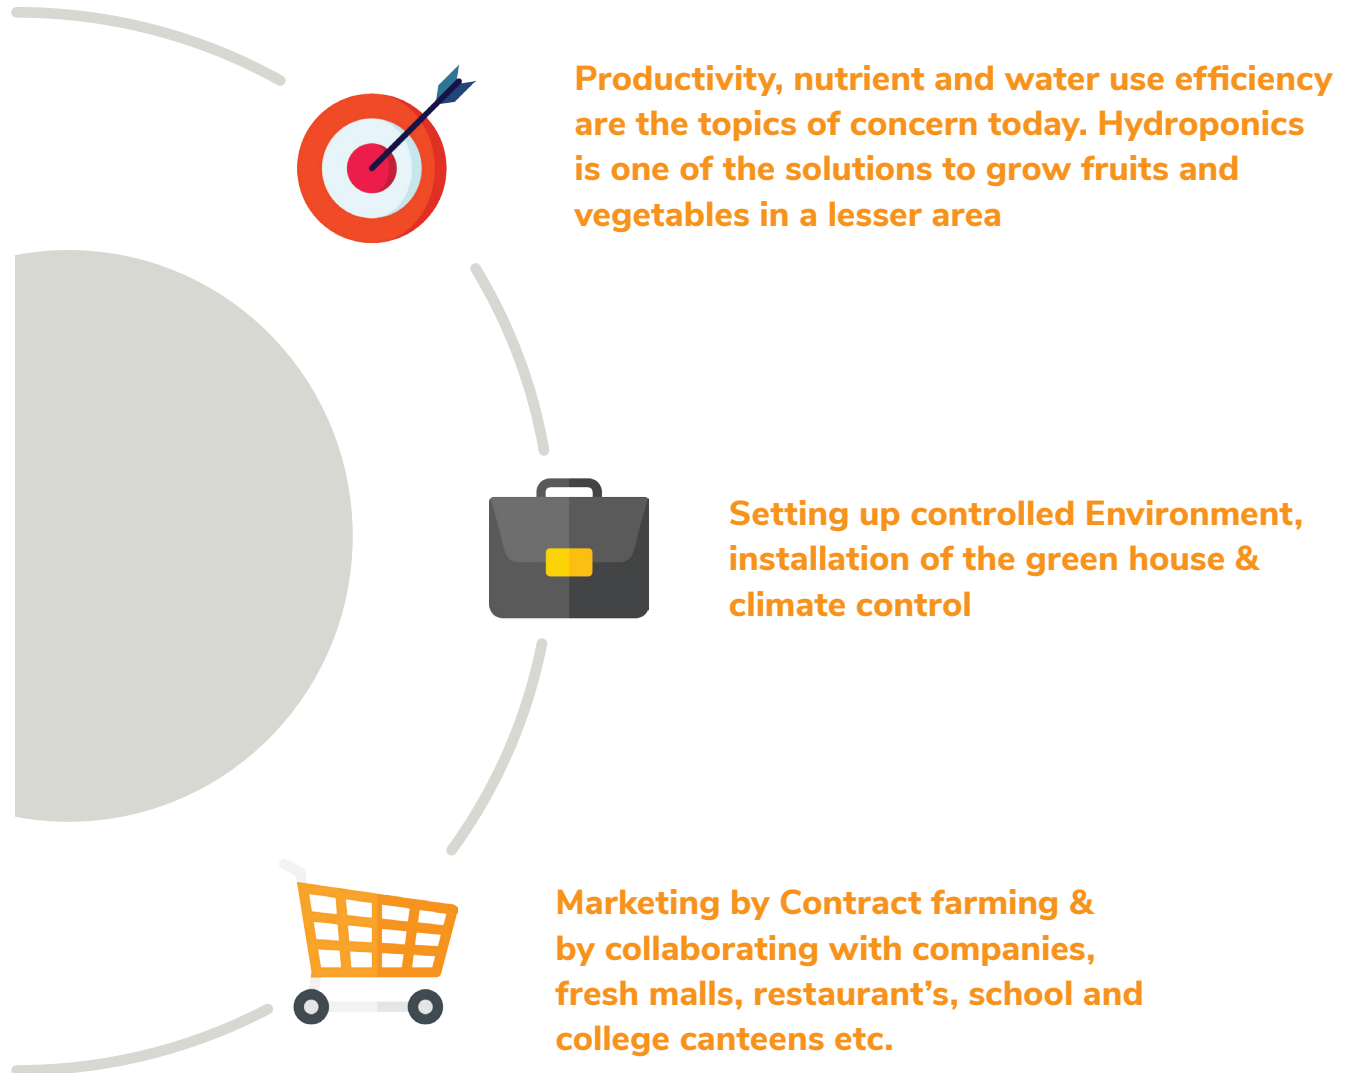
Productivity, nutrient and water use efficiency are the topics of concern today. Hydroponics is one of the solutions to grow fruits and vegetables in a lesser area

Setting up controlled Environment, installation of the green house & climate control

Marketing by Contract farming & by collaborating with companies, fresh malls, restaurant’s, school and college canteens etc.